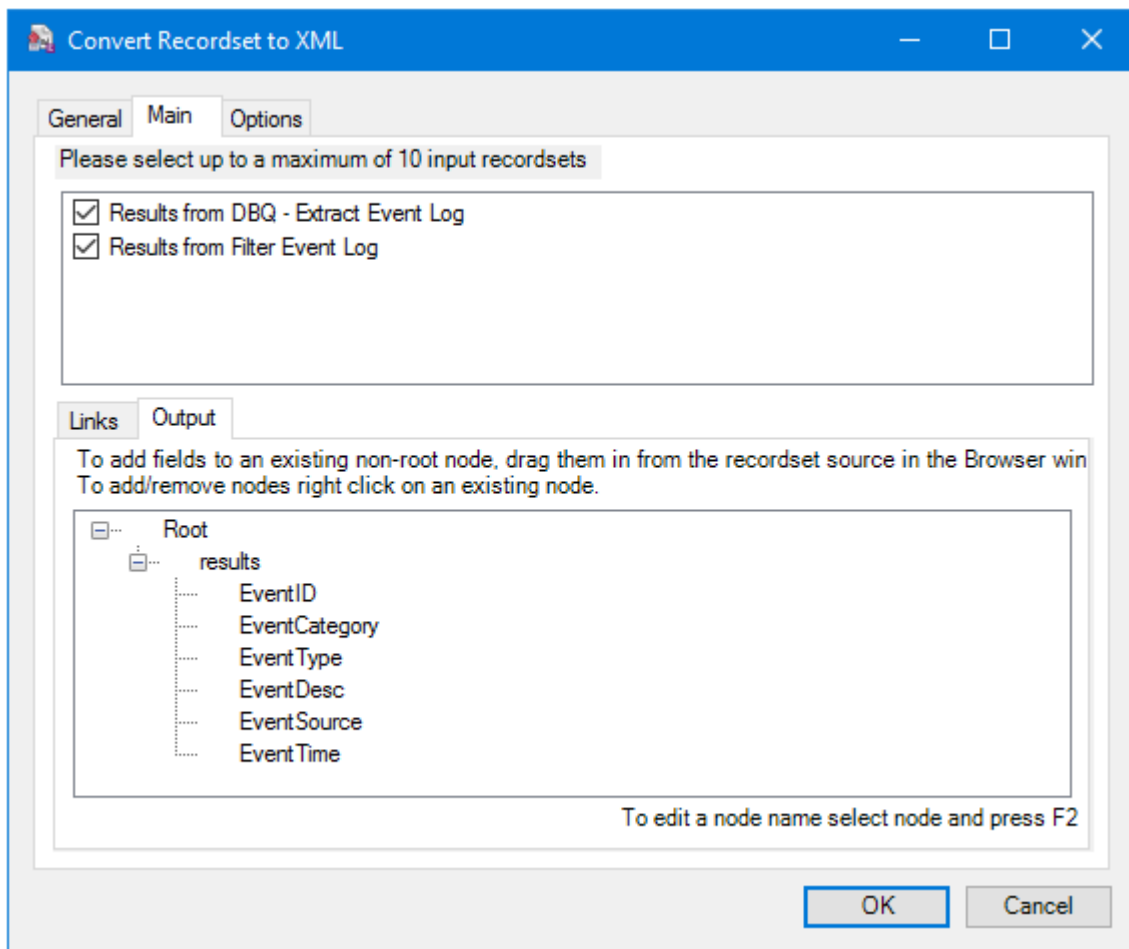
Convert Recordset to XML

General Main Options

Please select up to a maximum of 10 input recordsets

Results from DBQ - Extract Event Log
Results from Filter Event Log

Links Output

To add fields to an existing non-root node, drag them in from the recordset source in the Browser win
To add/remove nodes right click on an existing node.

Root
results
EventID
EventCategory
EventType
EventDesc
EventSource
EventTime

To edit a node name select node and press F2

OK Cancel